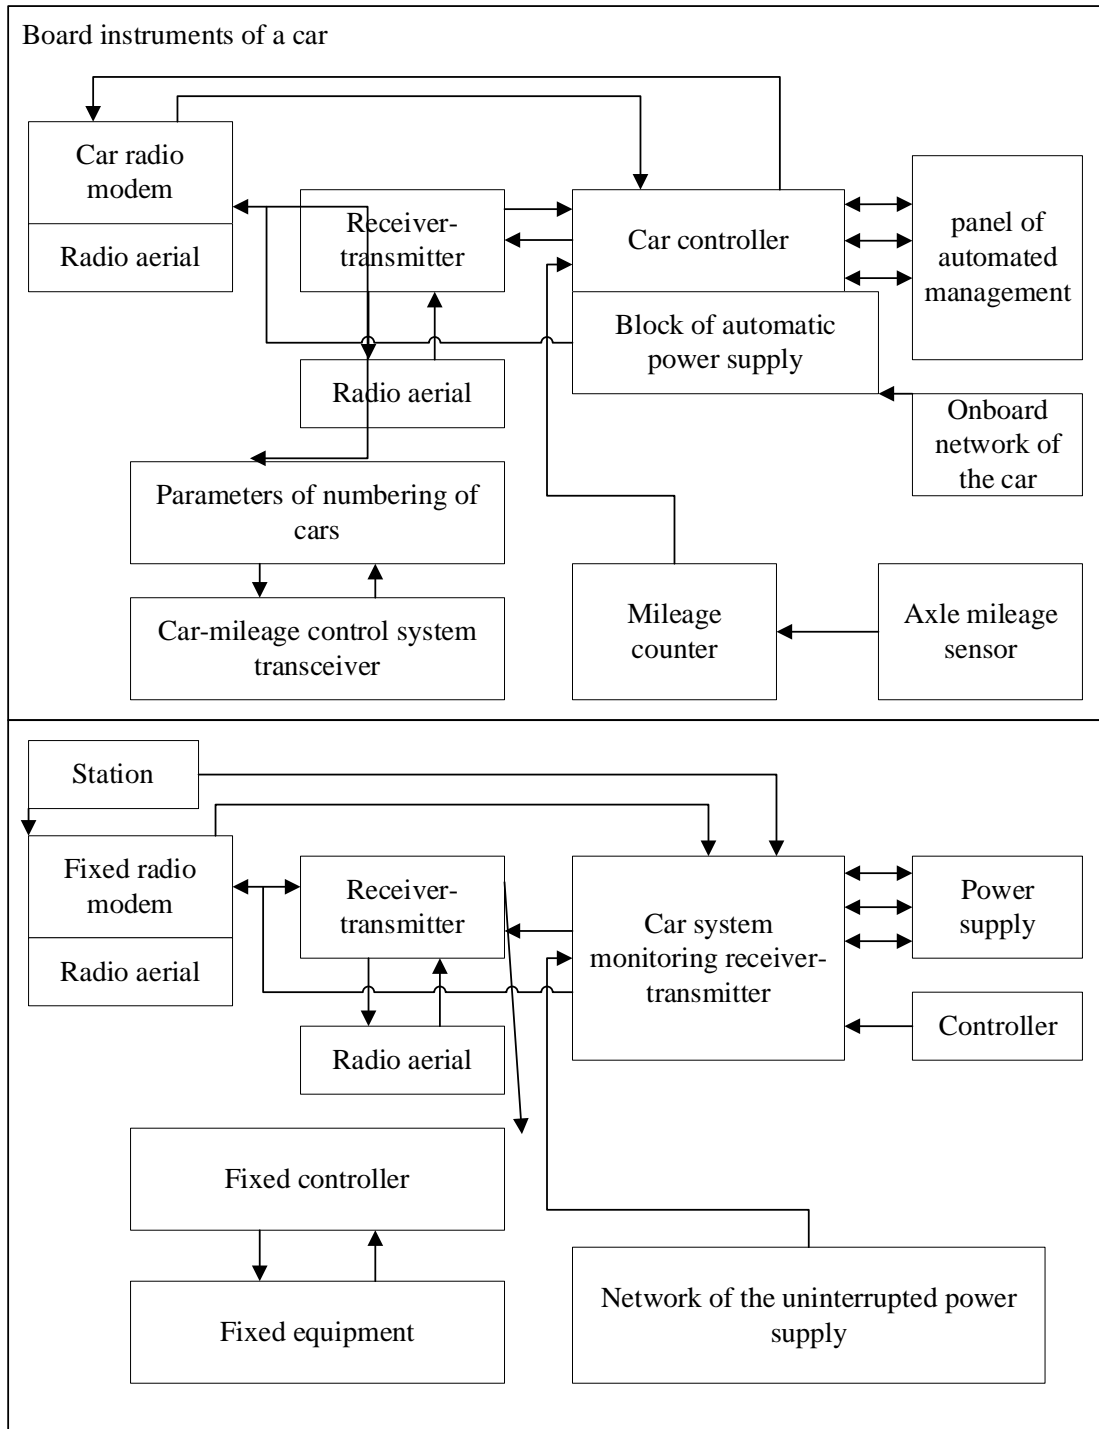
Board instruments of a car

Car radio modem

Radio aerial

Receiver-transmitter

Car controller

panel of automated management

Block of automatic power supply

Radio aerial

Onboard network of the car

Parameters of numbering of cars

Car-mileage control system transceiver

Mileage counter

Axle mileage sensor

Station

Fixed radio modem

Radio aerial

Receiver-transmitter

Car system monitoring receiver-transmitter

Power supply

Radio aerial

Controller

Fixed controller

Fixed equipment

Network of the uninterrupted power supply